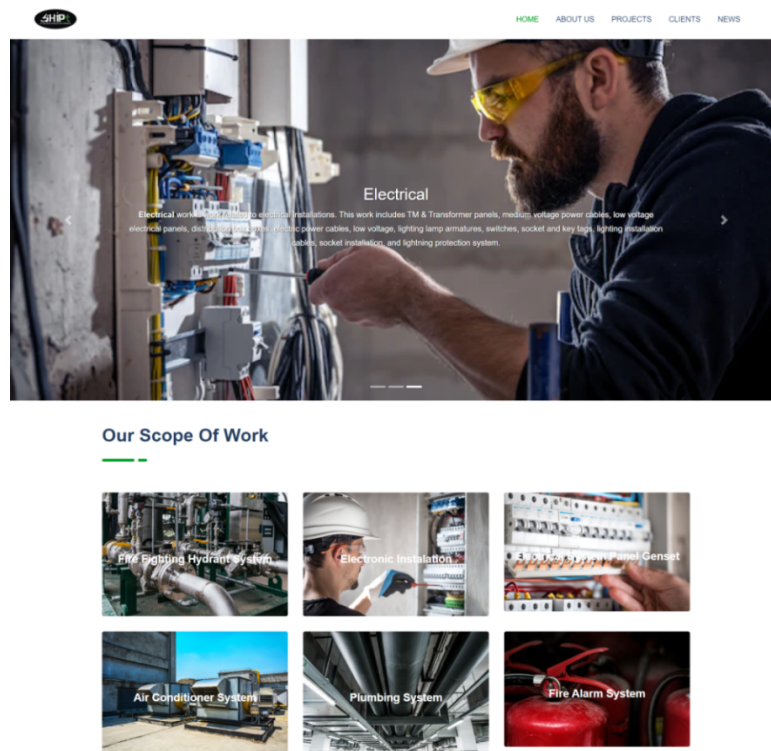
SHIP

HOME ABOUT US PROJECTS CLIENTS NEWS

Electrical

Electrical work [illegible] to electrical installations. This work includes TM & Transformer panels, medium voltage power cables, low voltage electrical panels, distribution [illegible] electric power cables, low voltage, lighting lamp armatures, switches, socket and key tags, lighting installation cables, socket installation, and lightning protection system.

Our Scope Of Work

Fire Fighting Hydrant System

Electronic Instalation

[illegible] Panel Genset

Air Conditioner System

Plumbing System

Fire Alarm System